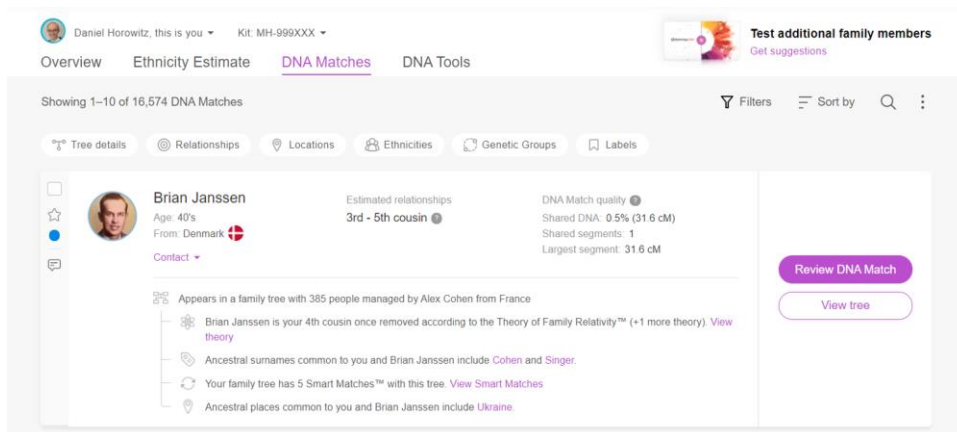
Daniel Horowitz, this is you ▾ Kit: MH-999XXX ▾

Overview Ethnicity Estimate DNA Matches DNA Tools

Test additional family members
Get suggestions

Showing 1–10 of 16,574 DNA Matches

Filters Sort by

Tree details Relationships Locations Ethnicities Genetic Groups Labels

Brian Janssen
Age: 40's
From: Denmark
Contact ▾

Estimated relationships
3rd - 5th cousin

DNA Match quality
Shared DNA: 0.5% (31.6 cM)
Shared segments: 1
Largest segment: 31.6 cM

Review DNA Match

View tree

Appears in a family tree with 385 people managed by Alex Cohen from France

Brian Janssen is your 4th cousin once removed according to the Theory of Family Relativity™ (+1 more theory). View theory

Ancestral surnames common to you and Brian Janssen include Cohen and Singer.

Your family tree has 5 Smart Matches™ with this tree. View Smart Matches

Ancestral places common to you and Brian Janssen include Ukraine.